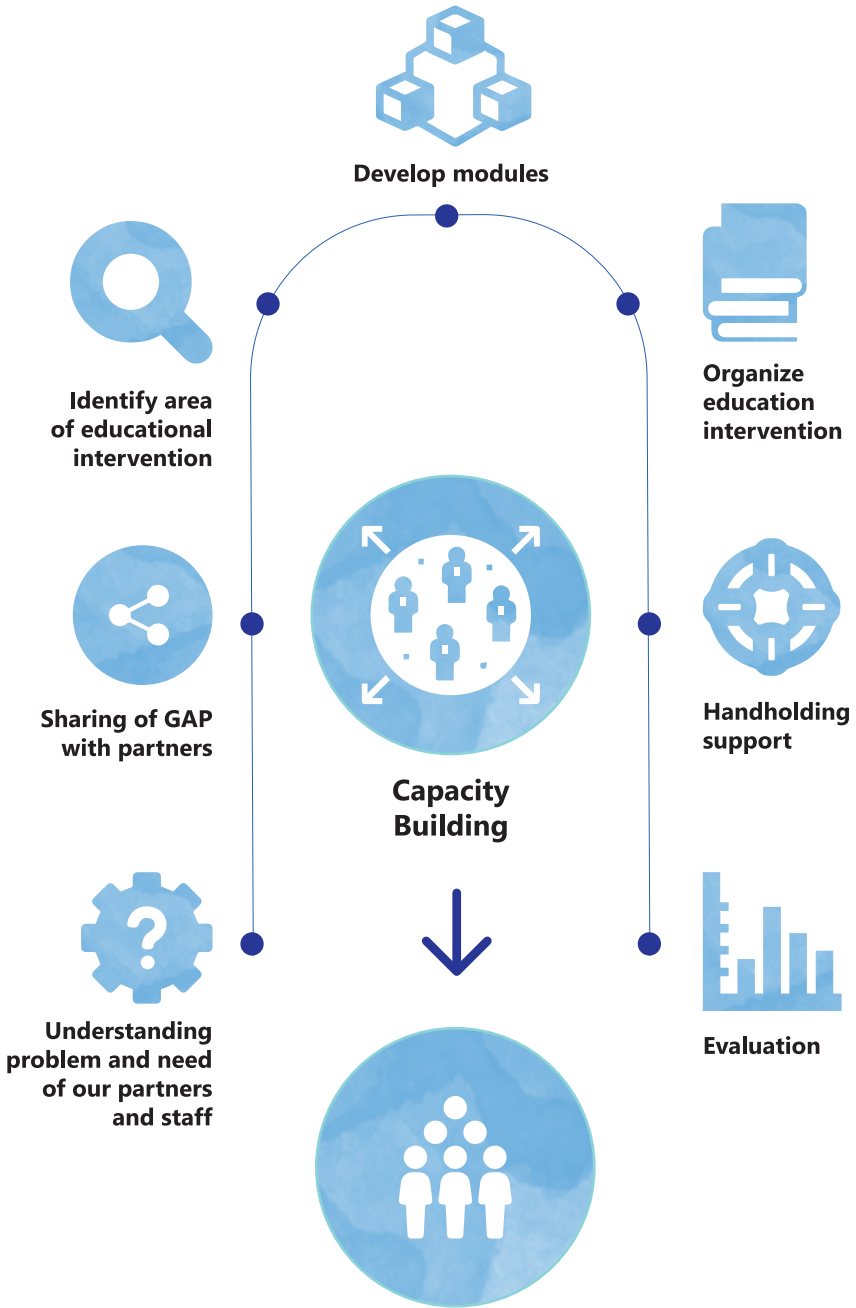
Develop modules

Identify area of educational intervention

Organize education intervention

Sharing of GAP with partners

Handholding support

Capacity Building

Understanding problem and need of our partners and staff

Evaluation